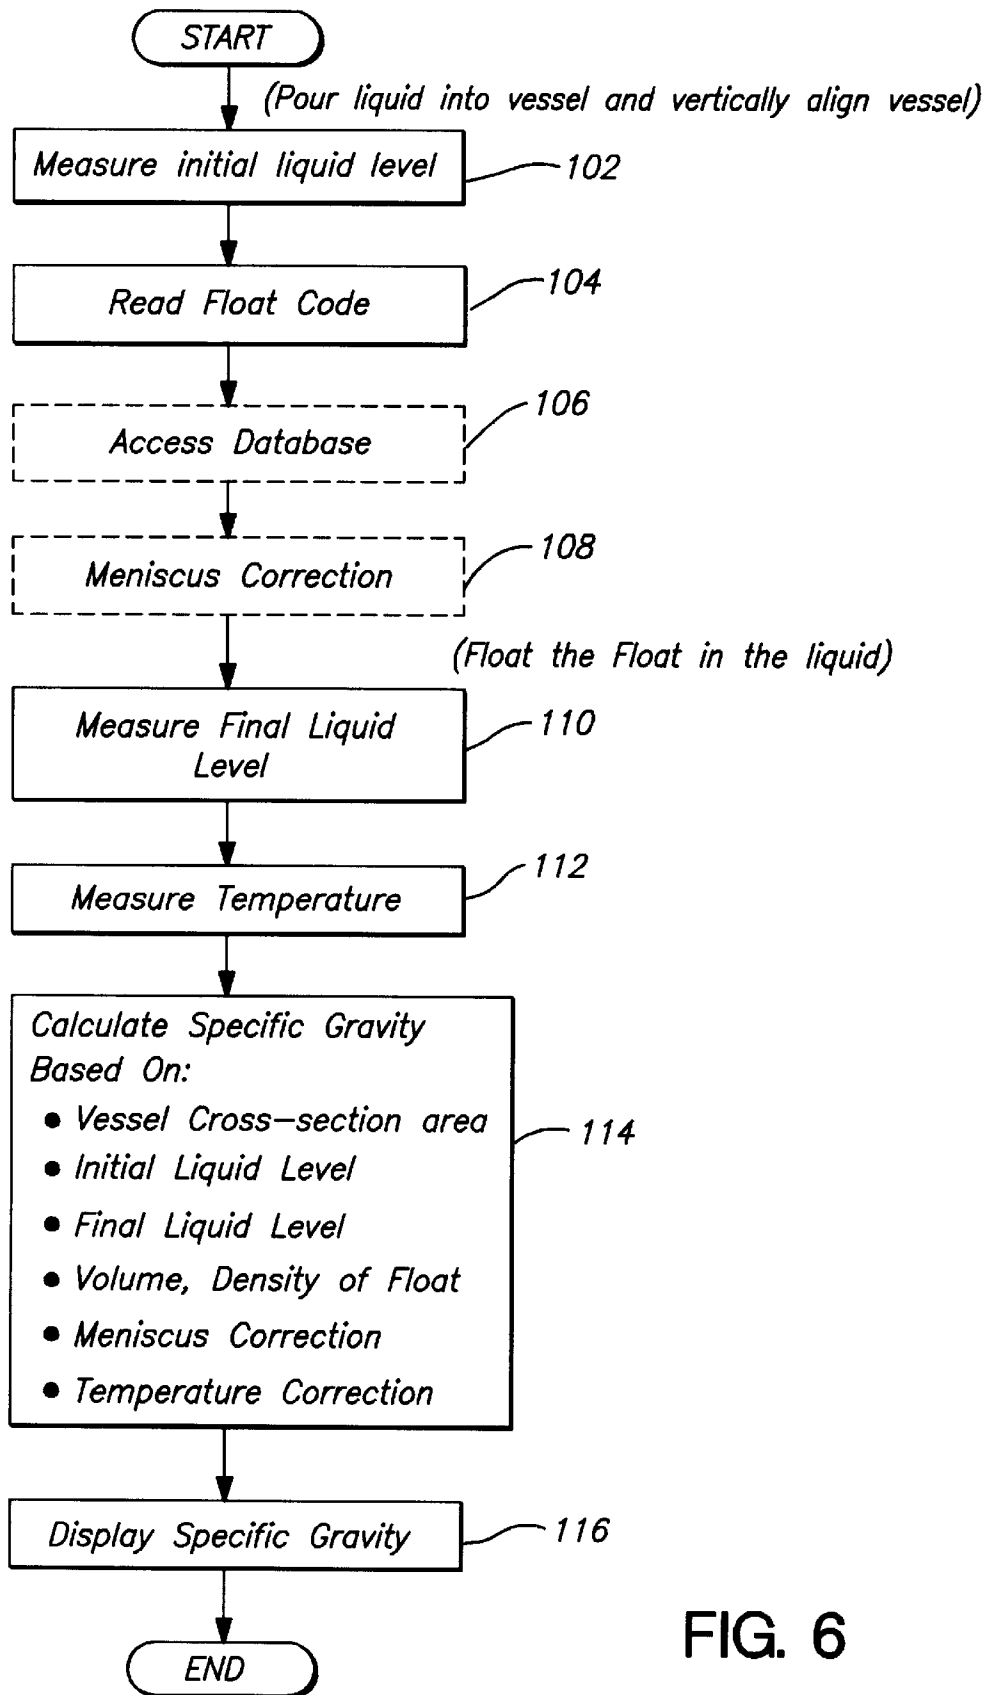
START

(Pour liquid into vessel and vertically align vessel)

Measure initial liquid level

102

Read Float Code

104

Access Database

106

Meniscus Correction

108

(Float the Float in the liquid)

Measure Final Liquid Level

110

Measure Temperature

112

Calculate Specific Gravity Based On:
• Vessel Cross–section area
• Initial Liquid Level
• Final Liquid Level
• Volume, Density of Float
• Meniscus Correction
• Temperature Correction

114

Display Specific Gravity

116

END

FIG. 6